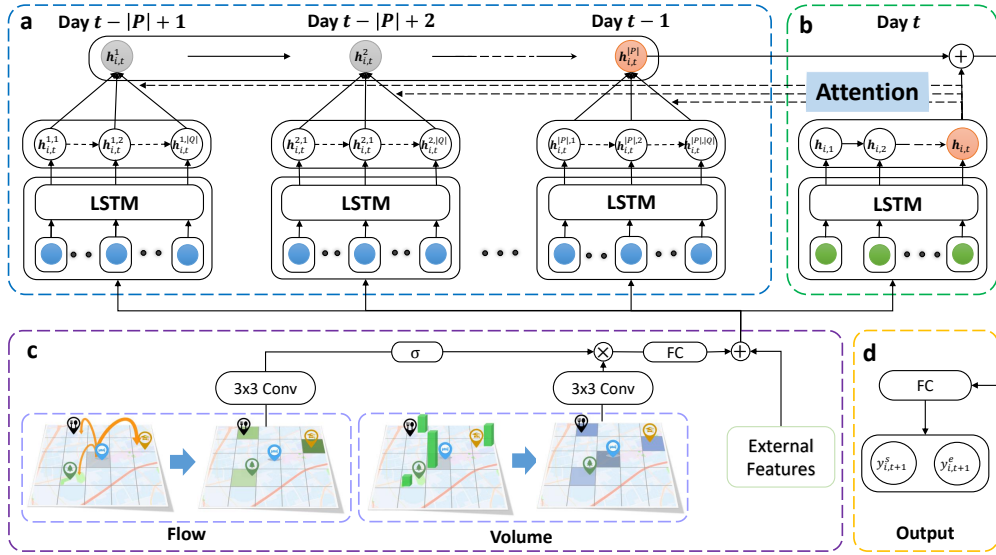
a

Day $t-|P|+1$

Day $t-|P|+2$

Day $t-1$

$h_{i,t}^{1}$

$h_{i,t}^{2}$

$h_{i,t}^{|P|}$

$h_{i,t}^{1,1}$ $h_{i,t}^{1,2}$ $h_{i,t}^{1,|Q|}$

LSTM

$h_{i,t}^{2,1}$ $h_{i,t}^{2,1}$ $h_{i,t}^{2,|Q|}$

LSTM

$h_{i,t}^{|P|,1}$ $h_{i,t}^{|P|,2}$ $h_{i,t}^{|P|,|Q|}$

LSTM

b

Day $t$

$+$

Attention

$h_{i,1}$ $h_{i,2}$ $h_{i,t}$

LSTM

c

σ

FC

3x3 Conv

3x3 Conv

External Features

Flow

Volume

d

FC

$y_{i,t+1}^{s}$ $y_{i,t+1}^{e}$

Output